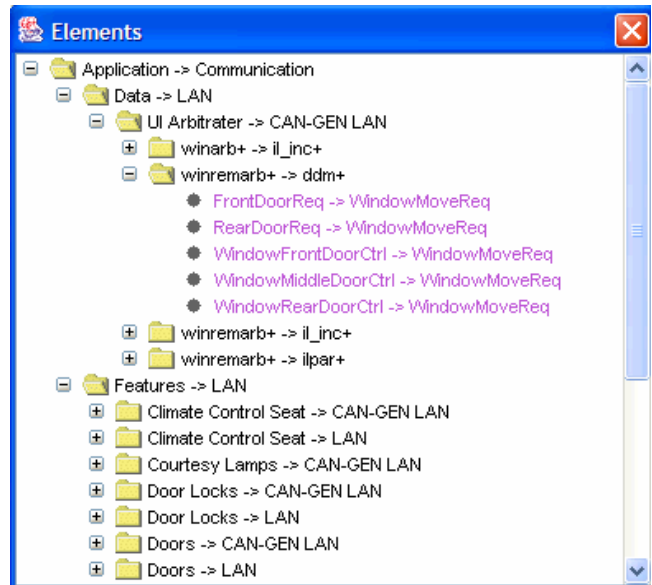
Elements

Application -> Communication
Data -> LAN
UI Arbitrater -> CAN-GEN LAN
winarb+ -> il_inc+
winremarb+ -> ddm+
FrontDoorReq -> WindowMoveReq
RearDoorReq -> WindowMoveReq
WindowFrontDoorCtrl -> WindowMoveReq
WindowMiddleDoorCtrl -> WindowMoveReq
WindowRearDoorCtrl -> WindowMoveReq
winremarb+ -> il_inc+
winremarb+ -> ilpar+
Features -> LAN
Climate Control Seat -> CAN-GEN LAN
Climate Control Seat -> LAN
Courtesy Lamps -> CAN-GEN LAN
Door Locks -> CAN-GEN LAN
Door Locks -> LAN
Doors -> CAN-GEN LAN
Doors -> LAN